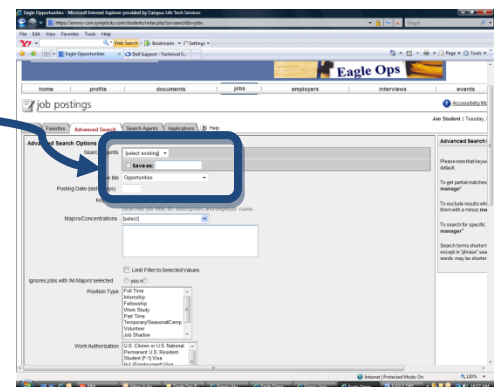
Eagle Opportunities - Windows Internet Explorer provided by Campus Life Tech Services

https://emory-csm.symplicity.com/students/index.php?s=search&ss=jobs

File Edit View Favorites Tools Help

Web Search Bookmarks Settings

Eagle Opportunities

Dell Support - Technical S...

Page Tools

Eagle Ops

home | profile | documents | jobs | employers | interviews | events

job postings

Accessibility M

Joe Student | Tuesday,

Favorites | Advanced Search | Search Agents | Applications | Help

Advanced Search Options

Search Agents [select existing]

Save as:

Type File Opportunities

Posting Date (last X days)

Keywords

Searches job titles, job descriptions, and employer names.

Majors/Concentrations [select]

Limit Filter to Selected Values

Ignore jobs with 'All Majors' selected yes

Position Type Full Time Internship Fellowship Work Study Part Time Temporary/Seasonal/Camp Volunteer Job Shadow

Work Authorization U.S. Citizen or U.S. National Permanent U.S. Resident Student (F-1) Visa H-1 Employment Visa

Advanced Search

Please note that keyw default.

To get partial matches manager"

To exclude results with them with a minus ma

To search for specific manager"

Search terms shorter except in "phrase" sea words may be shorter

Internet | Protected Mode: On

100%